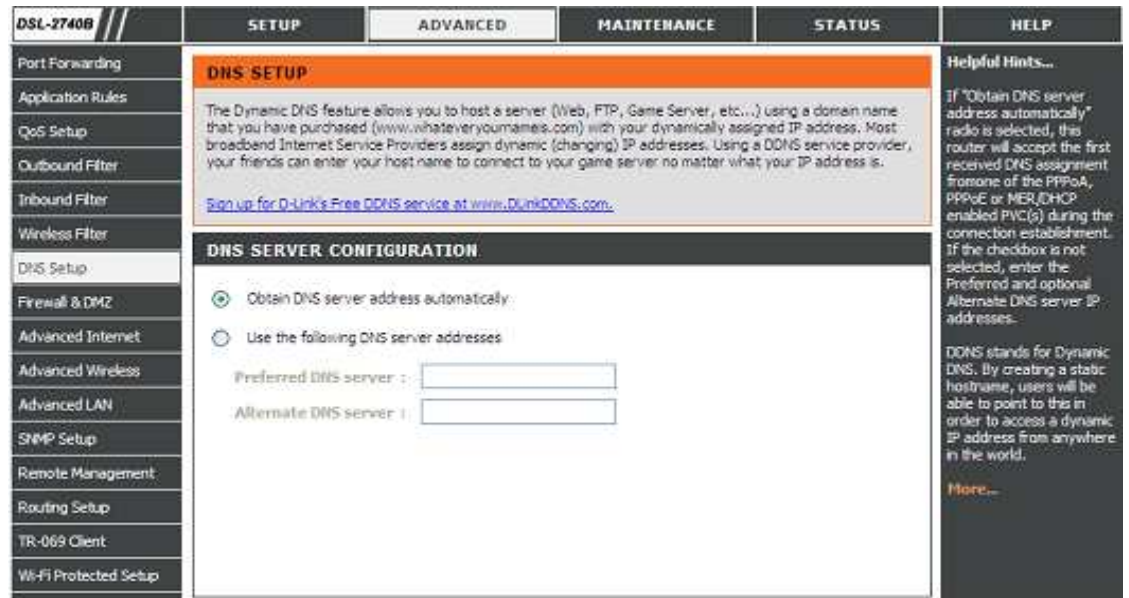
DSL-2740B

SETUP | ADVANCED | MAINTENANCE | STATUS | HELP

Port Forwarding
Application Rules
QoS Setup
Outbound Filter
Inbound Filter
Wireless Filter
DNS Setup
Firewall & DMZ
Advanced Internet
Advanced Wireless
Advanced LAN
SNMP Setup
Remote Management
Routing Setup
TR-069 Client
Wi-Fi Protected Setup

DNS SETUP

The Dynamic DNS feature allows you to host a server (Web, FTP, Game Server, etc...) using a domain name that you have purchased (www.whateveryournameis.com) with your dynamically assigned IP address. Most broadband Internet Service Providers assign dynamic (changing) IP addresses. Using a DDNS service provider, your friends can enter your host name to connect to your game server no matter what your IP address is.

Sign up for D-Link's Free DDNS service at www.DLinkDDNS.com.

DNS SERVER CONFIGURATION

Obtain DNS server address automatically

Use the following DNS server addresses

Preferred DNS server :

Alternate DNS server :

Helpful Hints...

If "Obtain DNS server address automatically" radio is selected, this router will accept the first received DNS assignment fromone of the PPPoA, PPPoE or MER/DHCP enabled PVC(s) during the connection establishment. If the checkbox is not selected, enter the Preferred and optional Alternate DNS server IP addresses.

DDNS stands for Dynamic DNS. By creating a static hostname, users will be able to point to this in order to access a dynamic IP address from anywhere in the world.

More...